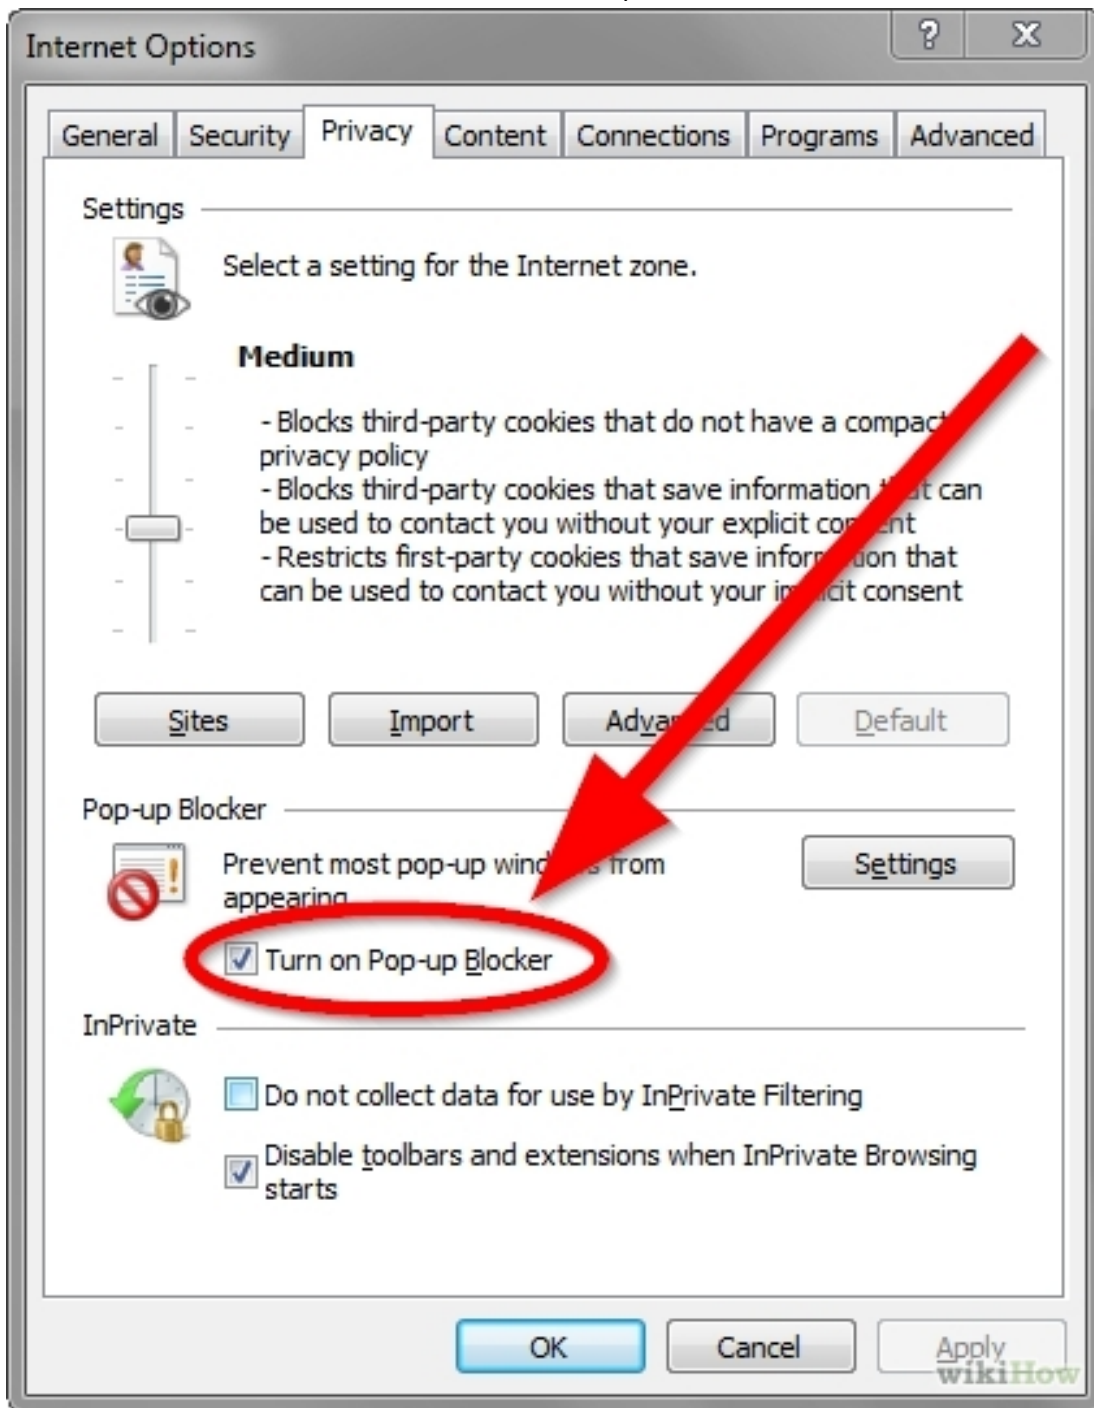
Internet Options

?

X

General | Security | Privacy | Content | Connections | Programs | Advanced

Settings

Select a setting for the Internet zone.

Medium

- Blocks third-party cookies that do not have a compact privacy policy
- Blocks third-party cookies that save information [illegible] can be used to contact you without your explicit co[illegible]nt
- Restricts first-party cookies that save infor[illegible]ion that can be used to contact you without your i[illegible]cit consent

Sites | Import | Adva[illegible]ed | Default

Pop-up Blocker

Prevent most pop-up wind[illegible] from appearing

Settings

Turn on Pop-up Blocker

InPrivate

Do not collect data for use by InPrivate Filtering

Disable toolbars and extensions when InPrivate Browsing starts

OK | Cancel | Apply

wikiHow